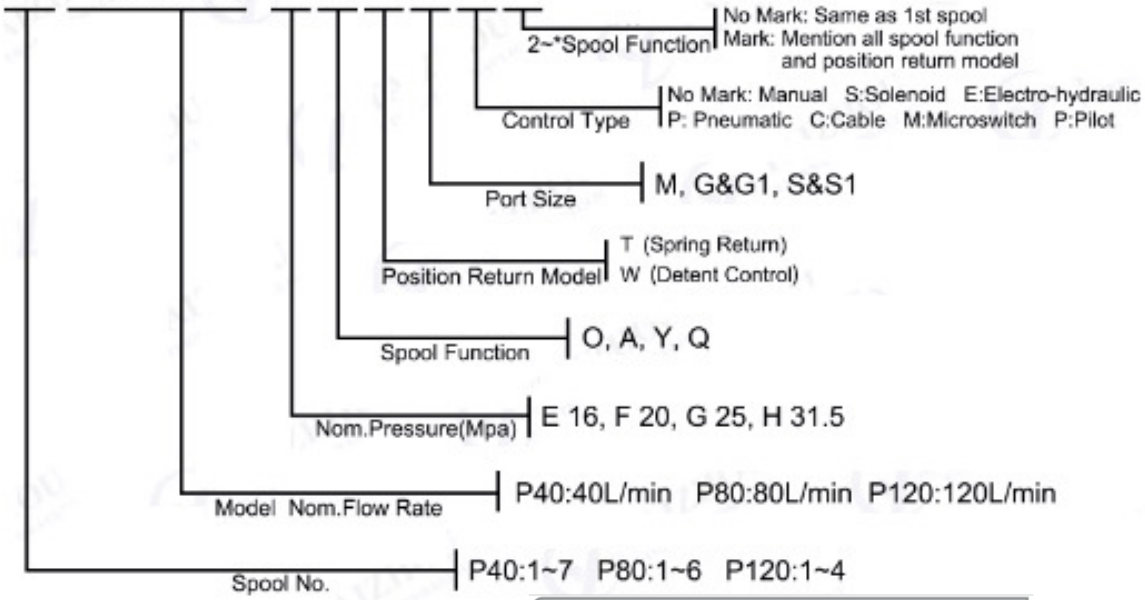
2~*Spool Function
No Mark: Same as 1st spool
Mark: Mention all spool function and position return model

Control Type
No Mark: Manual S:Solenoid E:Electro-hydraulic
P: Pneumatic C:Cable M:Microswitch P:Pilot

Port Size
M, G&G1, S&S1

Position Return Model
T (Spring Return)
W (Detent Control)

Spool Function
O, A, Y, Q

Nom.Pressure(Mpa)
E 16, F 20, G 25, H 31.5

Model Nom.Flow Rate
P40:40L/min P80:80L/min P120:120L/min

Spool No.
P40:1~7 P80:1~6 P120:1~4